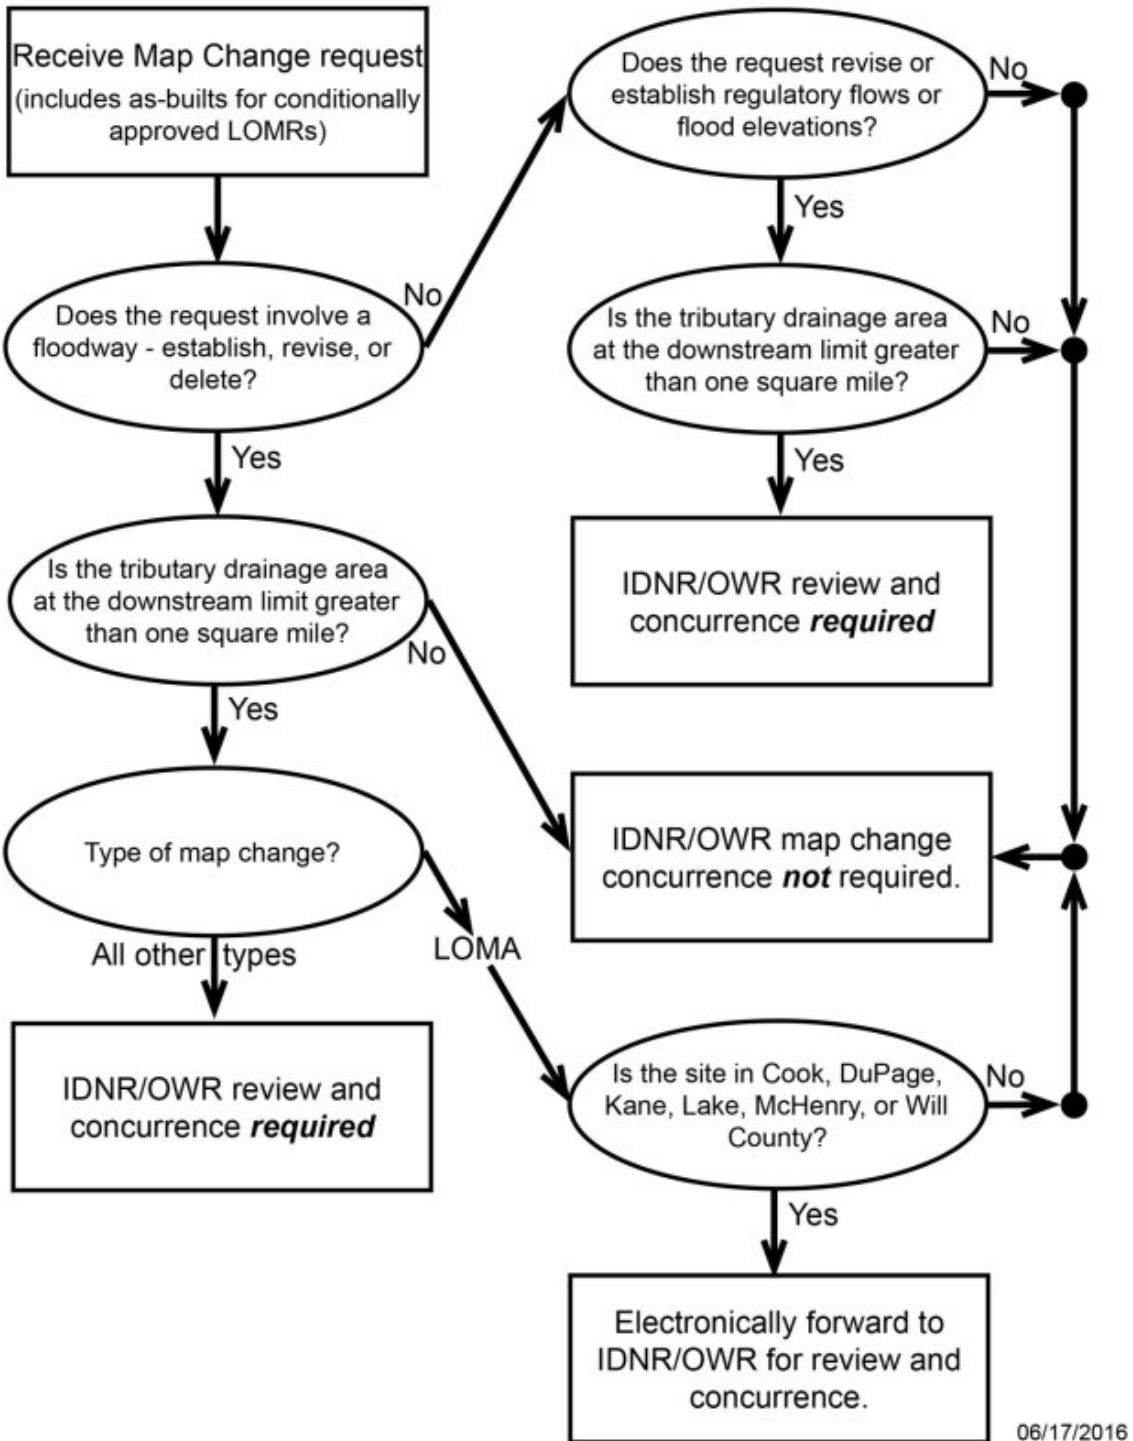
Receive Map Change request (includes as-builts for conditionally approved LOMRs)

Does the request involve a floodway - establish, revise, or delete?

No

Does the request revise or establish regulatory flows or flood elevations?

No

Yes

Is the tributary drainage area at the downstream limit greater than one square mile?

No

Yes

IDNR/OWR review and concurrence ***required***

Yes

Is the tributary drainage area at the downstream limit greater than one square mile?

No

Yes

Type of map change?

IDNR/OWR map change concurrence ***not*** required.

All other types

LOMA

IDNR/OWR review and concurrence ***required***

Is the site in Cook, DuPage, Kane, Lake, McHenry, or Will County?

No

Yes

Electronically forward to IDNR/OWR for review and concurrence.

06/17/2016